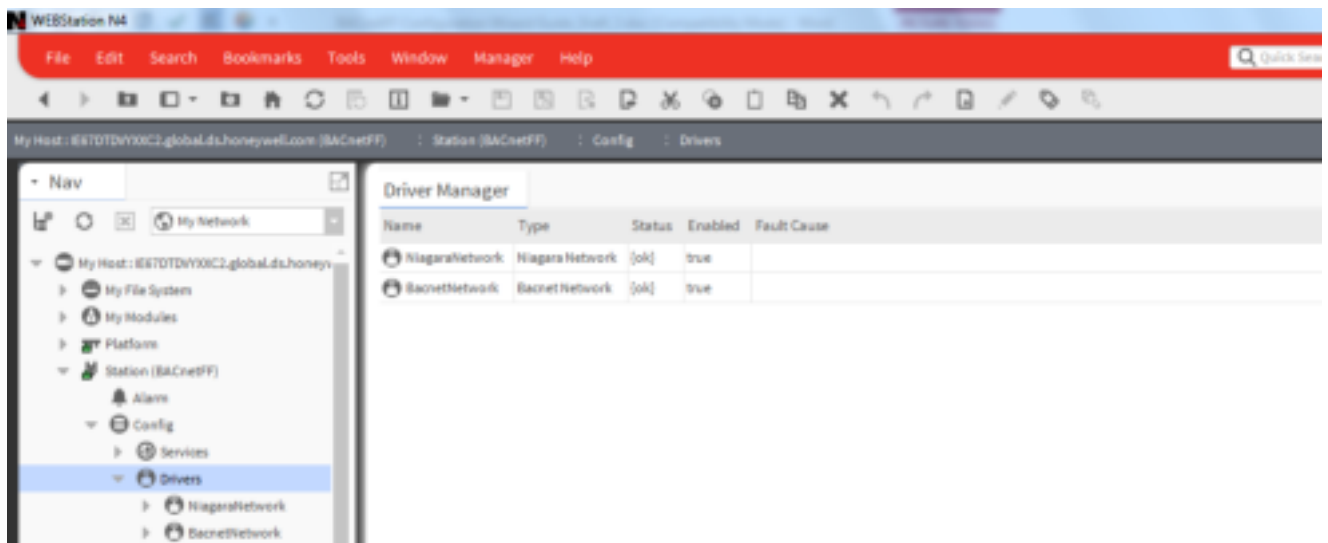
WEBStation N4

File Edit Search Bookmarks Tools Window Manager Help

Quick Sea

My Host : IE67DTDVYXXC2.global.ds.honeywell.com (BACnetFF) : Station (BACnetFF) : Config : Drivers

Nav

My Network

My Host : IE67DTDVYXXC2.global.ds.honeyw

My File System

My Modules

Platform

Station (BACnetFF)

Alarm

Config

Services

Drivers

NiagaraNetwork

BacnetNetwork

Driver Manager

| Name | Type | Status | Enabled | Fault Cause |
|---|---|---|---|---|
| NiagaraNetwork | Niagara Network | {ok} | true | |
| BacnetNetwork | Bacnet Network | {ok} | true | |